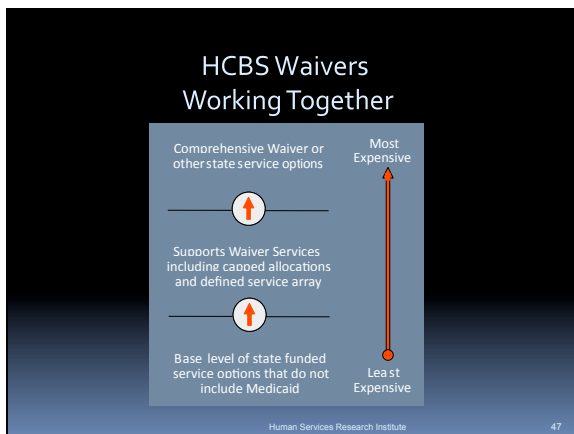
HCBS Waivers Working Together

Comprehensive Waiver or other state service options

Most Expensive

Supports Waiver Services including capped allocations and defined service array

Base level of state funded service options that do not include Medicaid

Least Expensive

Human Services Research Institute

47